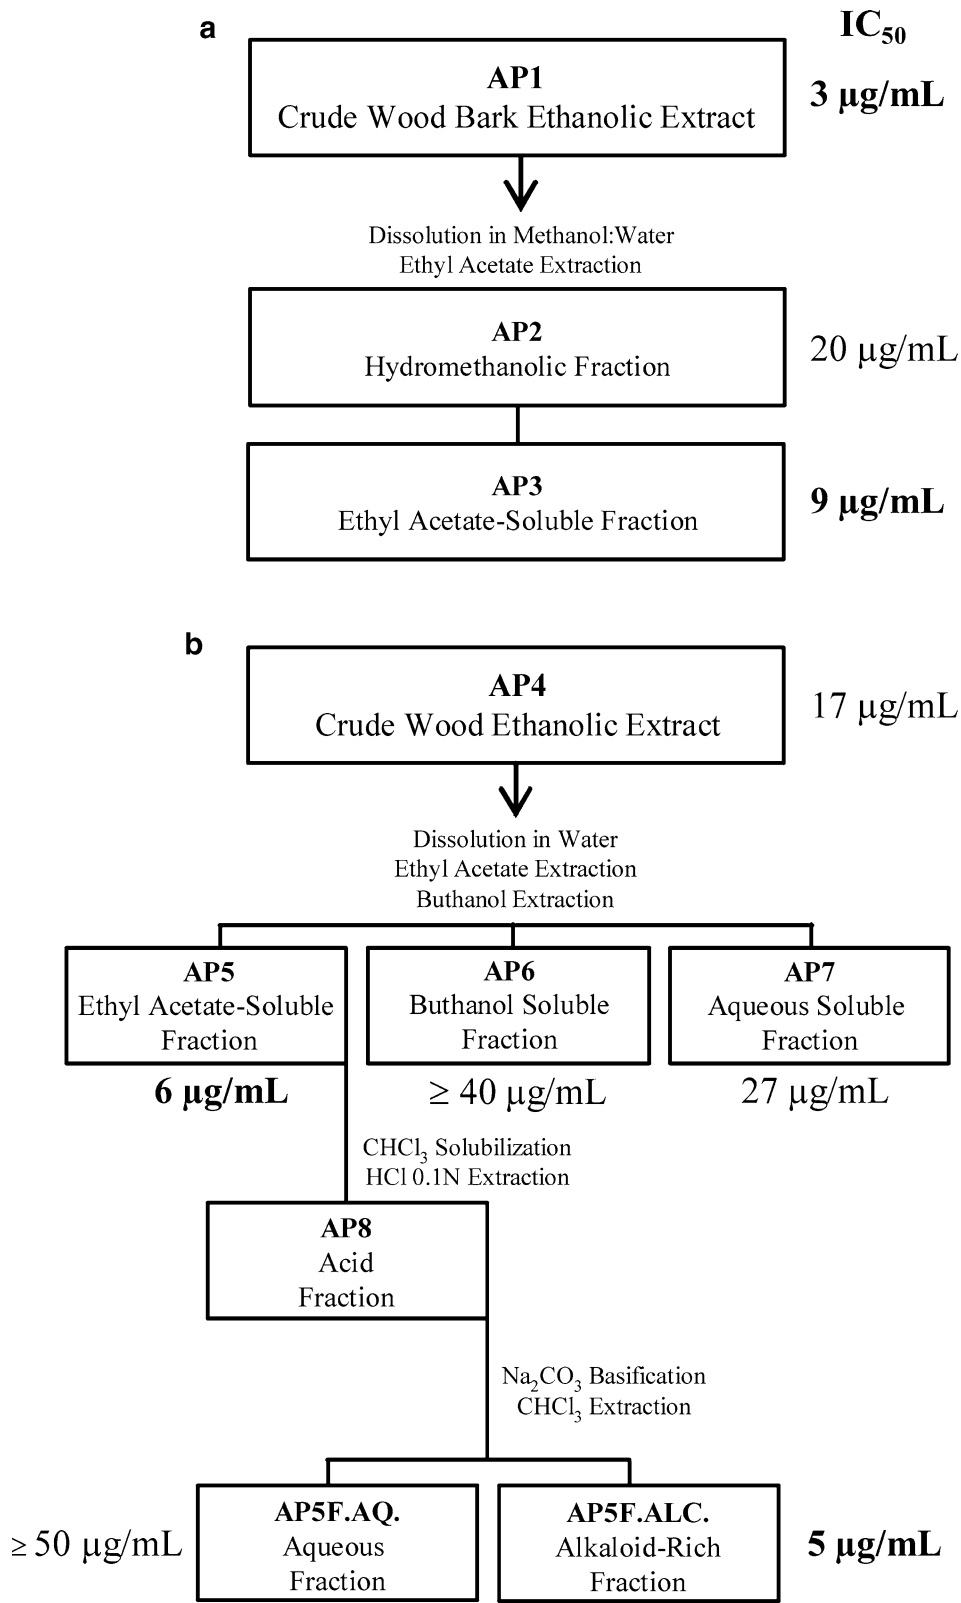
a

$IC_{50}$

AP1
Crude Wood Bark Ethanolic Extract

3 μg/mL

Dissolution in Methanol:Water
Ethyl Acetate Extraction

AP2
Hydromethanolic Fraction

20 μg/mL

AP3
Ethyl Acetate-Soluble Fraction

9 μg/mL

b

AP4
Crude Wood Ethanolic Extract

17 μg/mL

Dissolution in Water
Ethyl Acetate Extraction
Buthanol Extraction

AP5
Ethyl Acetate-Soluble Fraction

6 μg/mL

AP6
Buthanol Soluble Fraction

≥ 40 μg/mL

AP7
Aqueous Soluble Fraction

27 μg/mL

$CHCl_3$ Solubilization
HCl 0.1N Extraction

AP8
Acid Fraction

$Na_2CO_3$ Basification
$CHCl_3$ Extraction

≥ 50 μg/mL

AP5F.AQ.
Aqueous Fraction

AP5F.ALC.
Alkaloid-Rich Fraction

5 μg/mL